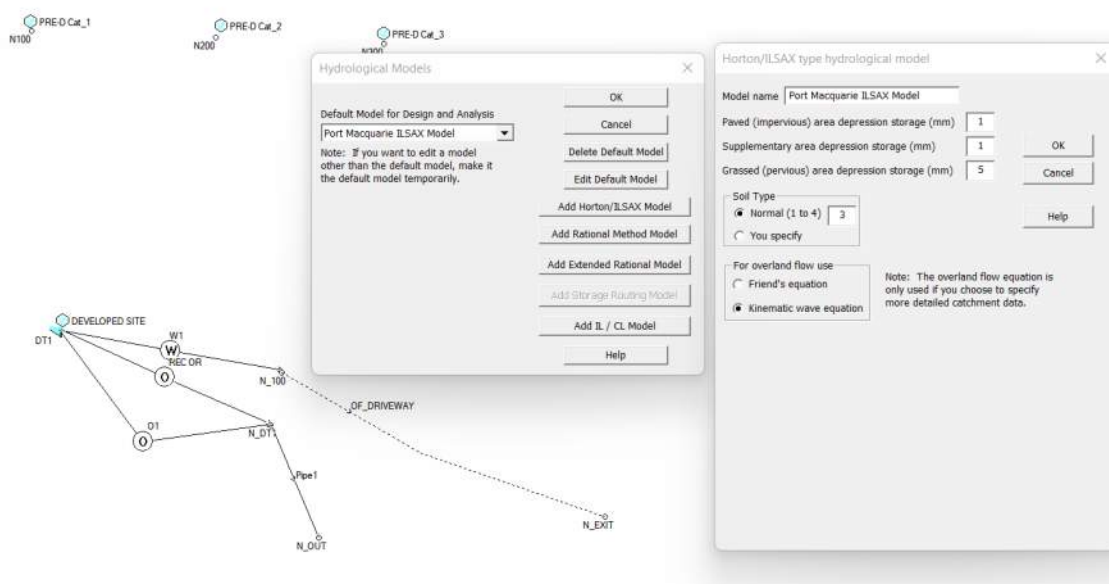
PRE-D Cat_1
N100
PRE-D Cat_2
N200
PRE-D Cat_3
N300

Hydrological Models

Default Model for Design and Analysis
Port Macquarie ILSAX Model
Note: If you want to edit a model other than the default model, make it the default model temporarily.

OK
Cancel
Delete Default Model
Edit Default Model
Add Horton/ILSAX Model
Add Rational Method Model
Add Extended Rational Model
Add Storage Routing Model
Add IL / CL Model
Help

Horton/ILSAX type hydrological model

Model name Port Macquarie ILSAX Model
Paved (impervious) area depression storage (mm) 1
Supplementary area depression storage (mm) 1
Grassed (pervious) area depression storage (mm) 5

OK
Cancel

Soil Type
Normal (1 to 4) 3
You specify

Help

For overland flow use
Friend's equation
Kinematic wave equation

Note: The overland flow equation is only used if you choose to specify more detailed catchment data.

DEVELOPED SITE
DT1
W1
W
REC OR
O
N_100
OF_DRIVEWAY
O1
O
N_DT1
Pipe1
N_OUT
N_EXIT